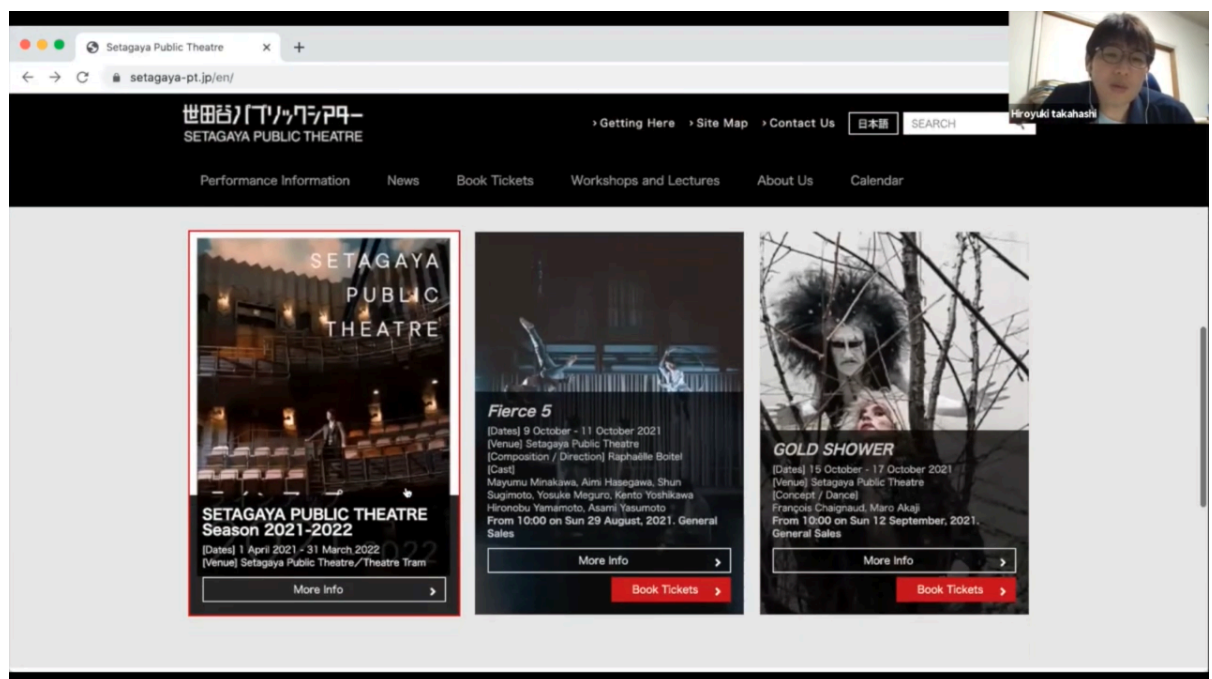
Setagaya Public Theatre

setagaya-pt.jp/en/

Hiroyuki takahashi

世田谷パブリックシアター
SETAGAYA PUBLIC THEATRE

› Getting Here › Site Map › Contact Us 日本語 SEARCH

Performance Information News Book Tickets Workshops and Lectures About Us Calendar

SETAGAYA PUBLIC THEATRE

SETAGAYA PUBLIC THEATRE Season 2021-2022
[Dates] 1 April 2021 - 31 March 2022
[Venue] Setagaya Public Theatre／Theatre Tram
More Info

Fierce 5
[Dates] 9 October - 11 October 2021
[Venue] Setagaya Public Theatre
[Composition / Direction] Raphaëlle Boitel
[Cast]
Mayumu Minakawa, Aimi Hasegawa, Shun Sugimoto, Yosuke Meguro, Kento Yoshikawa Hironobu Yamamoto, Asami Yasumoto
From 10:00 on Sun 29 August, 2021. General Sales
More Info
Book Tickets

GOLD SHOWER
[Dates] 15 October - 17 October 2021
[Venue] Setagaya Public Theatre
[Concept / Dance]
François Chaignaud, Maro Akaji
From 10:00 on Sun 12 September, 2021. General Sales
More Info
Book Tickets